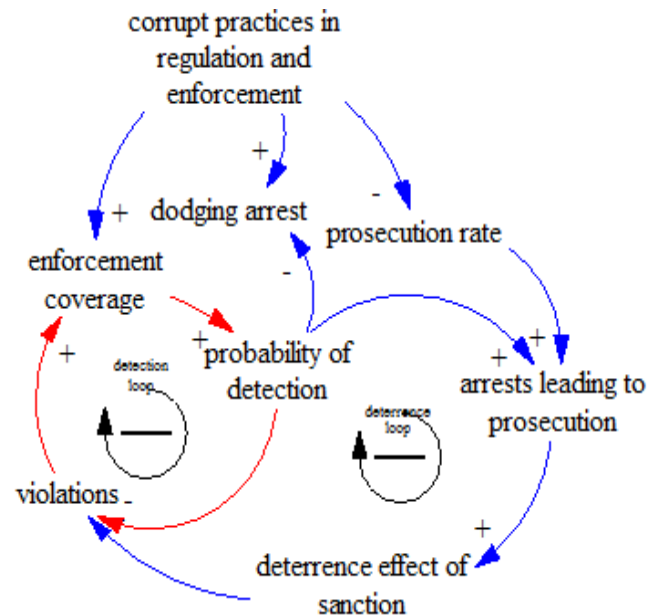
corrupt practices in regulation and enforcement

+

dodging arrest

-

prosecution rate

+

enforcement coverage

-

+

probability of detection

+

+

+

detection loop

arrests leading to prosecution

deterrence loop

violations -

+

deterrence effect of sanction